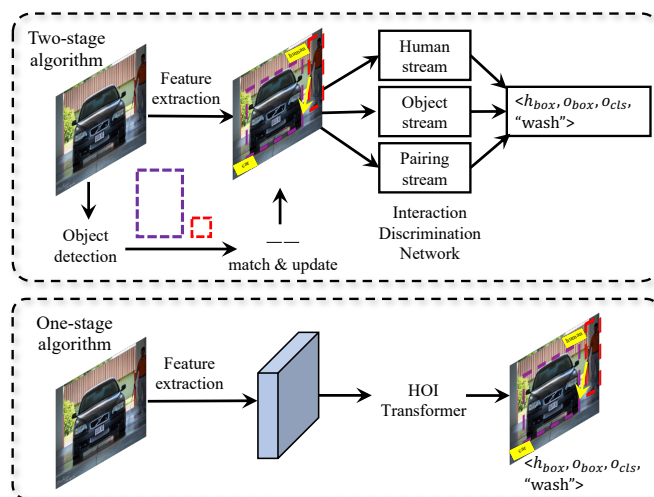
Two-stage algorithm

Feature extraction

human

car

Human stream

Object stream

Pairing stream

<$h_{box}$, $o_{box}$, $o_{cls}$, “wash”>

Object detection

match & update

Interaction Discrimination Network

One-stage algorithm

Feature extraction

HOI Transformer

human

<$h_{box}$, $o_{box}$, $o_{cls}$, “wash”>